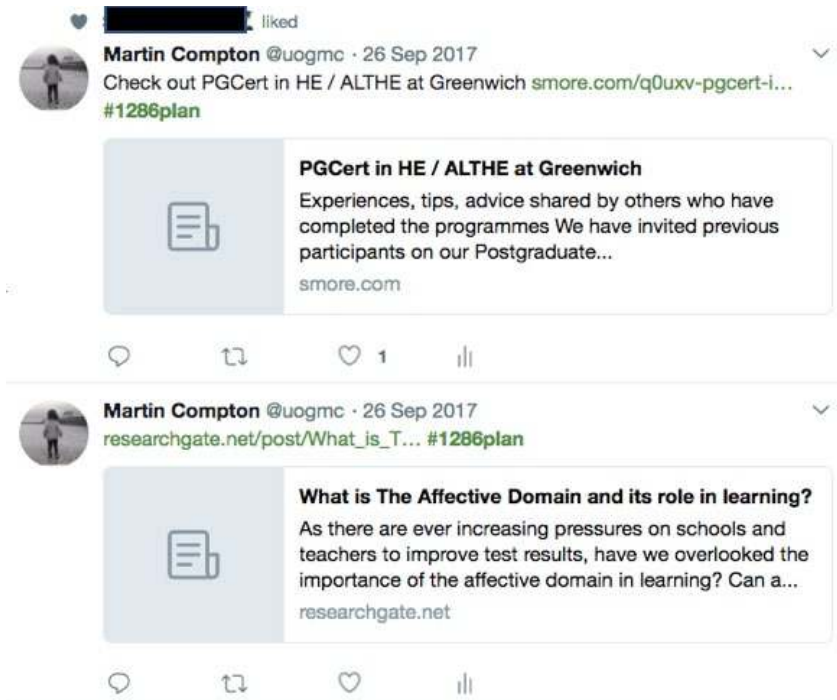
liked

Martin Compton @uogmc · 26 Sep 2017
Check out PGCert in HE / ALTHE at Greenwich smore.com/q0uxv-pgcert-i... #1286plan

PGCert in HE / ALTHE at Greenwich
Experiences, tips, advice shared by others who have completed the programmes We have invited previous participants on our Postgraduate...
smore.com

1

Martin Compton @uogmc · 26 Sep 2017
researchgate.net/post/What_is_T... #1286plan

What is The Affective Domain and its role in learning?
As there are ever increasing pressures on schools and teachers to improve test results, have we overlooked the importance of the affective domain in learning? Can a...
researchgate.net